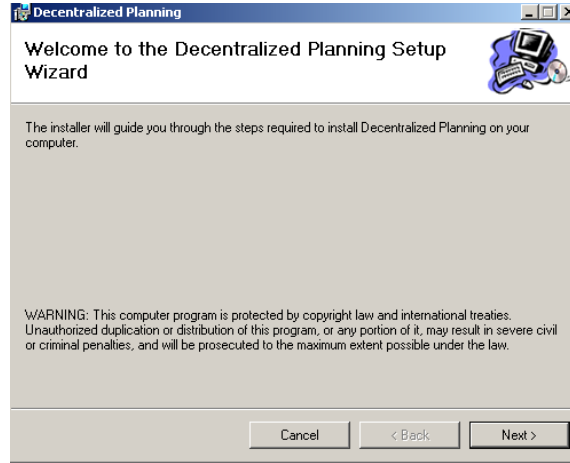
Decentralized Planning

Welcome to the Decentralized Planning Setup Wizard

The installer will guide you through the steps required to install Decentralized Planning on your computer.

WARNING: This computer program is protected by copyright law and international treaties. Unauthorized duplication or distribution of this program, or any portion of it, may result in severe civil or criminal penalties, and will be prosecuted to the maximum extent possible under the law.

Cancel

< Back

Next >